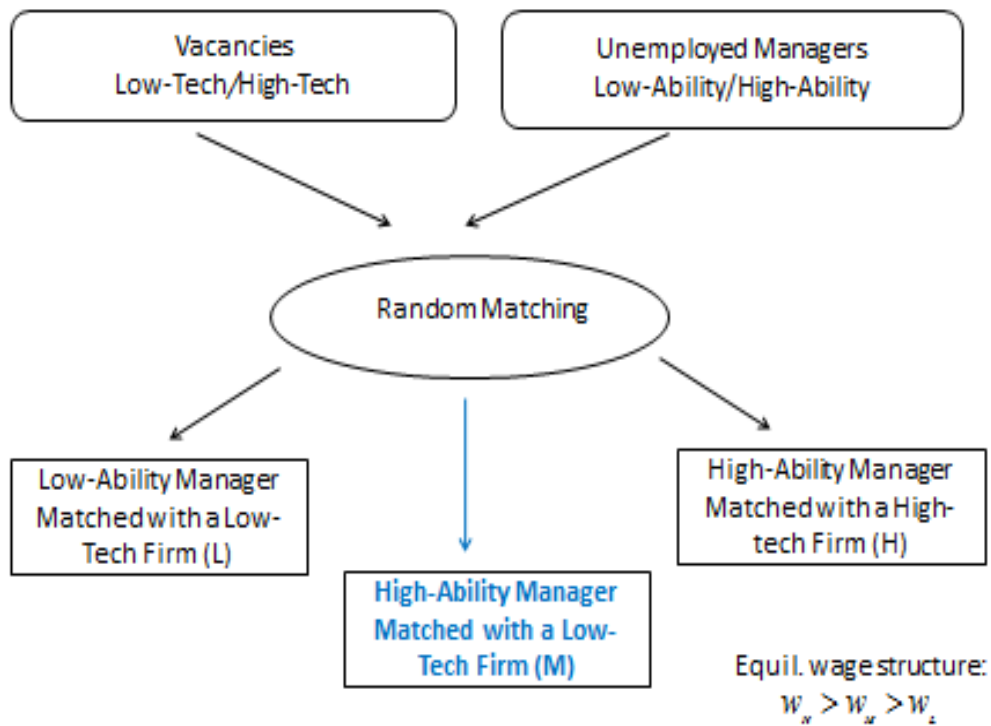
Vacancies
Low-Tech/High-Tech

Unemployed Managers
Low-Ability/High-Ability

Random Matching

Low-Ability Manager Matched with a Low-Tech Firm (L)

High-Ability Manager Matched with a Low-Tech Firm (M)

High-Ability Manager Matched with a High-tech Firm (H)

Equil. wage structure:
$w_H > w_M > w_L$